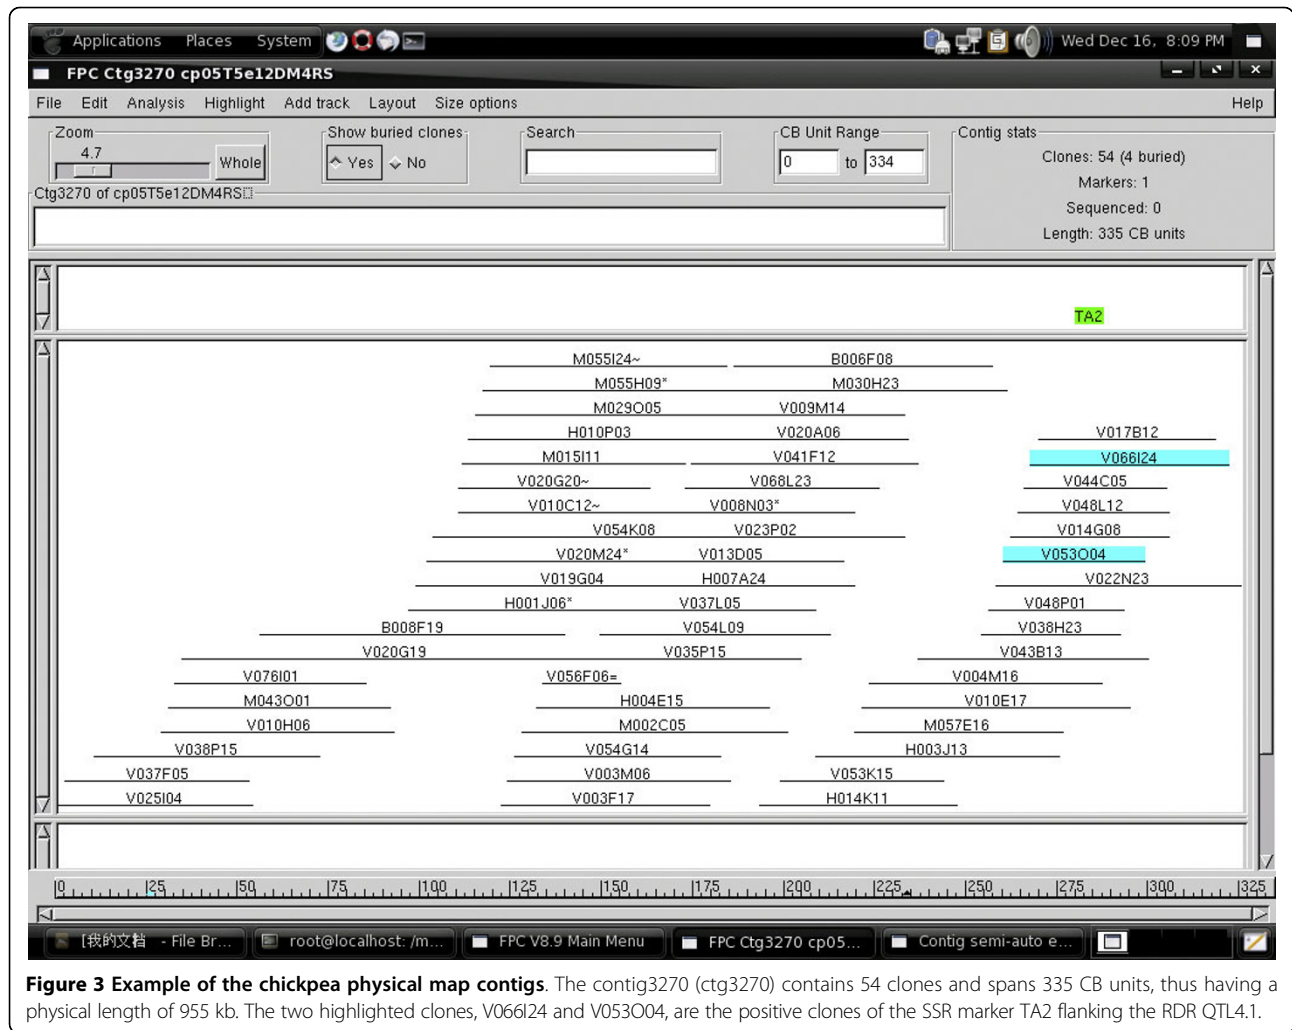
Applications Places System

Wed Dec 16, 8:09 PM

FPC Ctg3270 cp05T5e12DM4RS

File Edit Analysis Highlight Add track Layout Size options Help

Zoom 4.7 Whole

Show buried clones Yes No

Search

CB Unit Range 0 to 334

Contig stats
Clones: 54 (4 buried)
Markers: 1
Sequenced: 0
Length: 335 CB units

Ctg3270 of cp05T5e12DM4RS

TA2

M055I24~ B006F08
M055H09* M030H23
M029O05 V009M14
H010P03 V020A06 V017B12
M015I11 V041F12 V066I24
V020G20~ V068L23 V044C05
V010C12~ V008N03* V048L12
V054K08 V023P02 V014G08
V020M24* V013D05 V053O04
V019G04 H007A24 V022N23
H001J06* V037L05 V048P01
B008F19 V054L09 V038H23
V020G19 V035P15 V043B13
V076I01 V056F06= V004M16
M043O01 H004E15 V010E17
V010H06 M002C05 M057E16
V038P15 V054G14 H003J13
V037F05 V003M06 V053K15
V025I04 V003F17 H014K11

0 25 50 75 100 125 150 175 200 225 250 275 300 325

[我的文档 - File Br... root@localhost: /m... FPC V8.9 Main Menu FPC Ctg3270 cp05... Contig semi-auto e...

**Figure 3 Example of the chickpea physical map contigs**. The contig3270 (ctg3270) contains 54 clones and spans 335 CB units, thus having a physical length of 955 kb. The two highlighted clones, V066I24 and V053O04, are the positive clones of the SSR marker TA2 flanking the RDR QTL4.1.